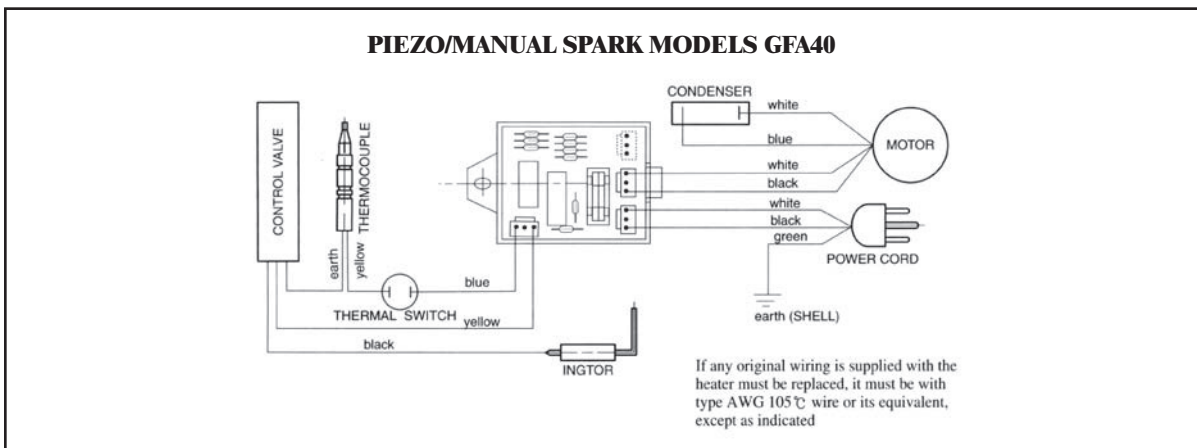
PIEZO/MANUAL SPARK MODELS GFA40

CONDENSER

white

blue

MOTOR

white

black

white

black

green

POWER CORD

CONTROL VALVE

THERMOCOUPLE

earth

yellow

blue

THERMAL SWITCH

yellow

black

earth (SHELL)

INGTOR

If any original wiring is supplied with the heater must be replaced, it must be with type AWG 105℃ wire or its equivalent, except as indicated